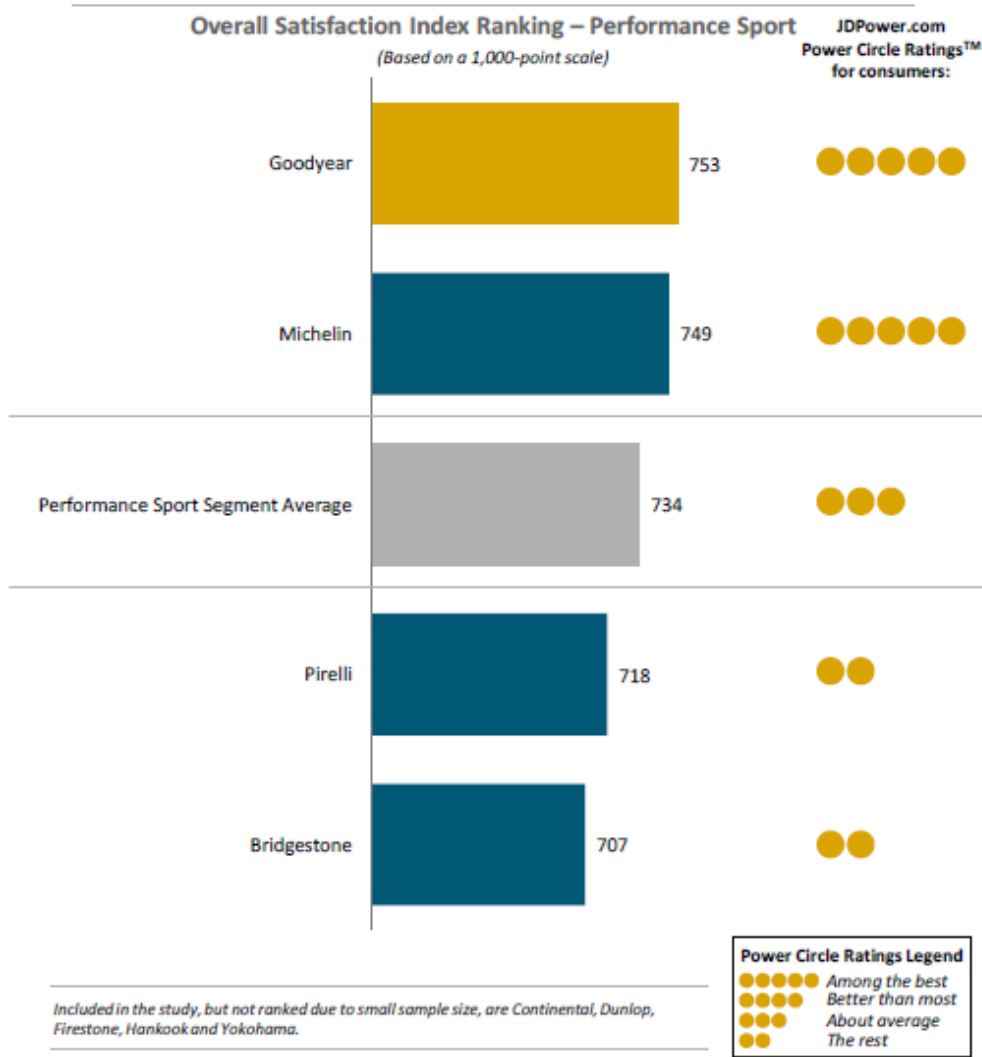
Overall Satisfaction Index Ranking – Performance Sport

(Based on a 1,000-point scale)

JDPower.com Power Circle Ratings™ for consumers:

Goodyear 753

Michelin 749

Performance Sport Segment Average 734

Pirelli 718

Bridgestone 707

Included in the study, but not ranked due to small sample size, are Continental, Dunlop, Firestone, Hankook and Yokohama.

Power Circle Ratings Legend
Among the best
Better than most
About average
The rest